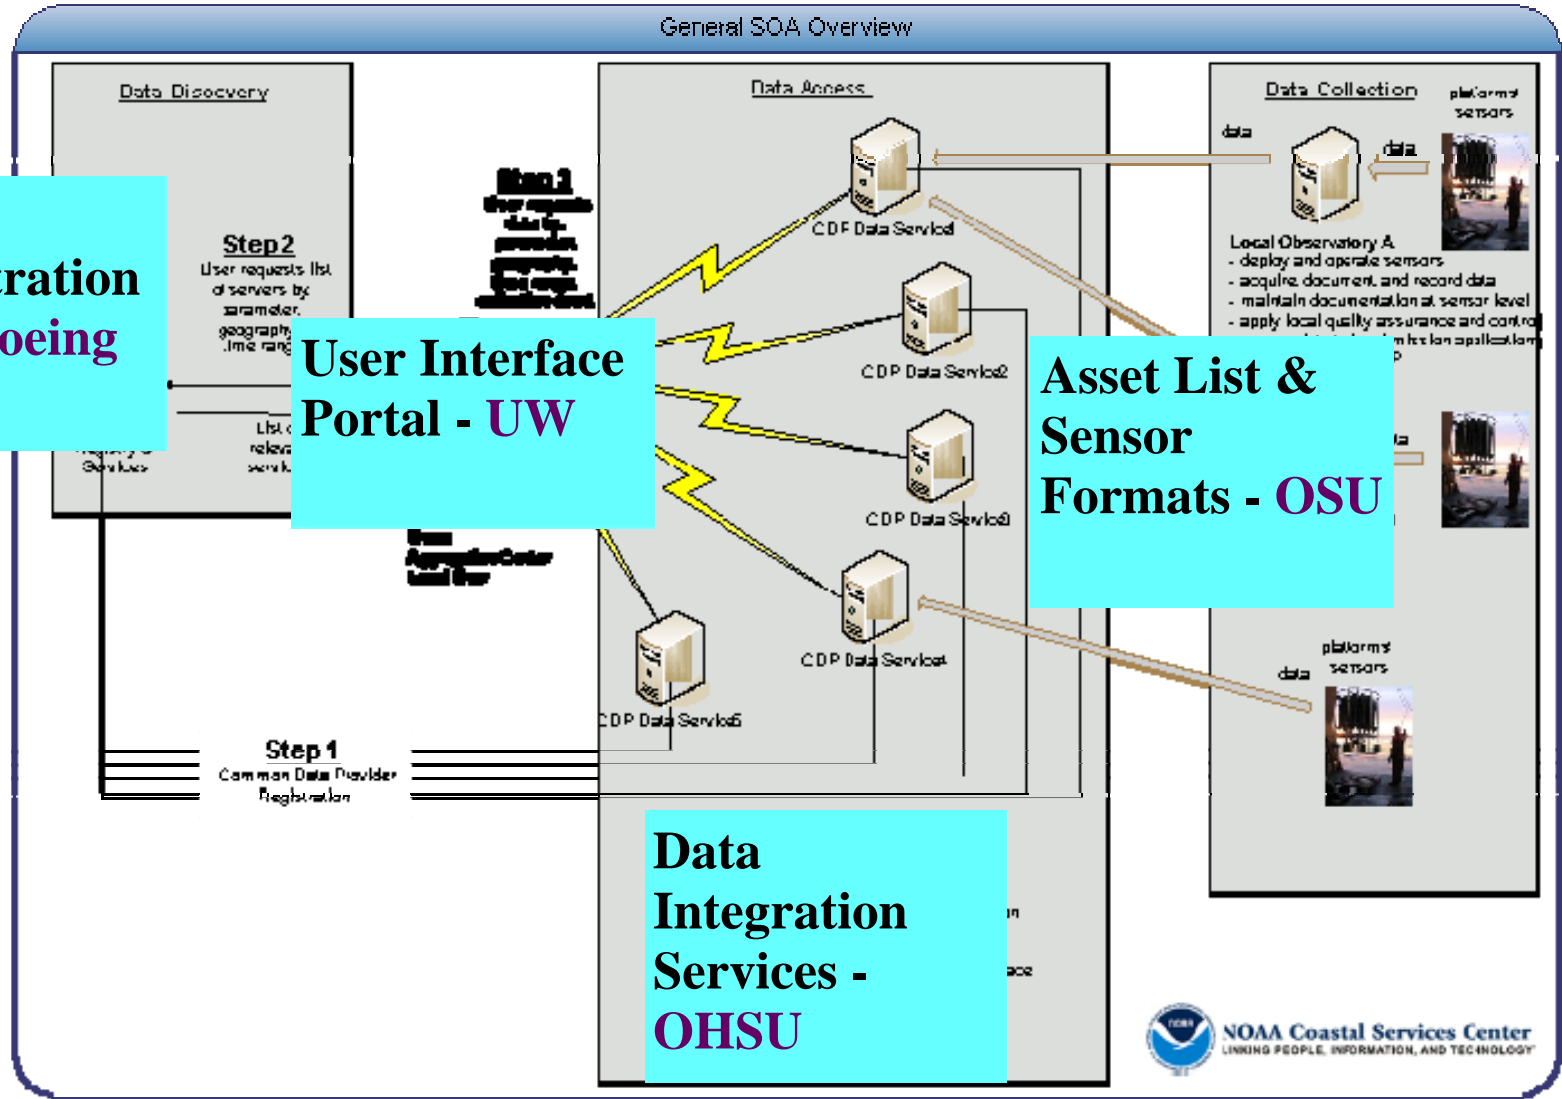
General SOA Overview

Data Discovery

Step 2
User requests list of servers by parameter, geography, time range

ration
oeing

User Interface Portal - UW

List of relevant services

Registry Services

Data Access

Step 3
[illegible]

CDP Data Service1
CDP Data Service2
CDP Data Service3
CDP Data Service4
CDP Data Service5

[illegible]

Step 1
Common Data Provider Registration

Data Integration Services - OHSU

Data Collection

platforms sensors
data
data

Local Observatory A
- deploy and operate sensors
- acquire, document, and record data
- maintain documentation at sensor level
- apply local quality assurance and control

Asset List & Sensor Formats - OSU

platforms sensors
data

NOAA Coastal Services Center
LINKING PEOPLE, INFORMATION, AND TECHNOLOGY